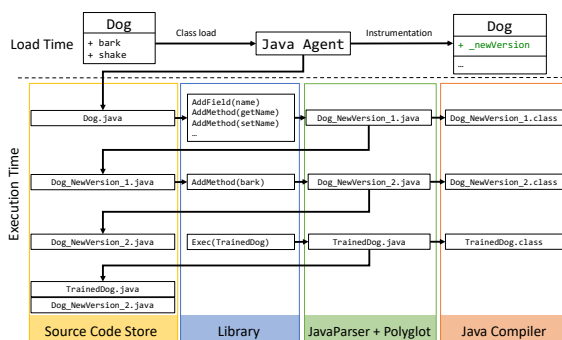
Load Time

Dog
+ bark
+ shake

Class load

Java Agent

Instrumentation

Dog
+ _newVersion
…

Execution Time

Dog.java

AddField(name)
AddMethod(getName)
AddMethod(setName)
…

Dog_NewVersion_1.java

Dog_NewVersion_1.class

Dog_NewVersion_1.java

AddMethod(bark)

Dog_NewVersion_2.java

Dog_NewVersion_2.class

Dog_NewVersion_2.java

Exec(TrainedDog)

TrainedDog.java

TrainedDog.class

TrainedDog.java
Dog_NewVersion_2.java

Source Code Store

Library

JavaParser + Polyglot

Java Compiler